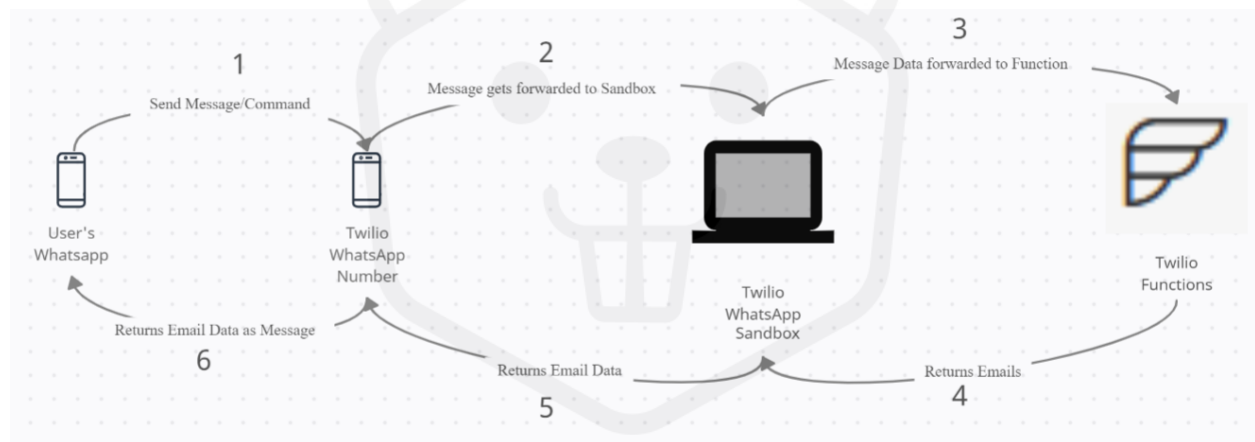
1
Send Message/Command

2
Message gets forwarded to Sandbox

3
Message Data forwarded to Function

User's Whatsapp

Twilio WhatsApp Number

Twilio WhatsApp Sandbox

Twilio Functions

Returns Email Data as Message
6

Returns Email Data
5

Returns Emails
4